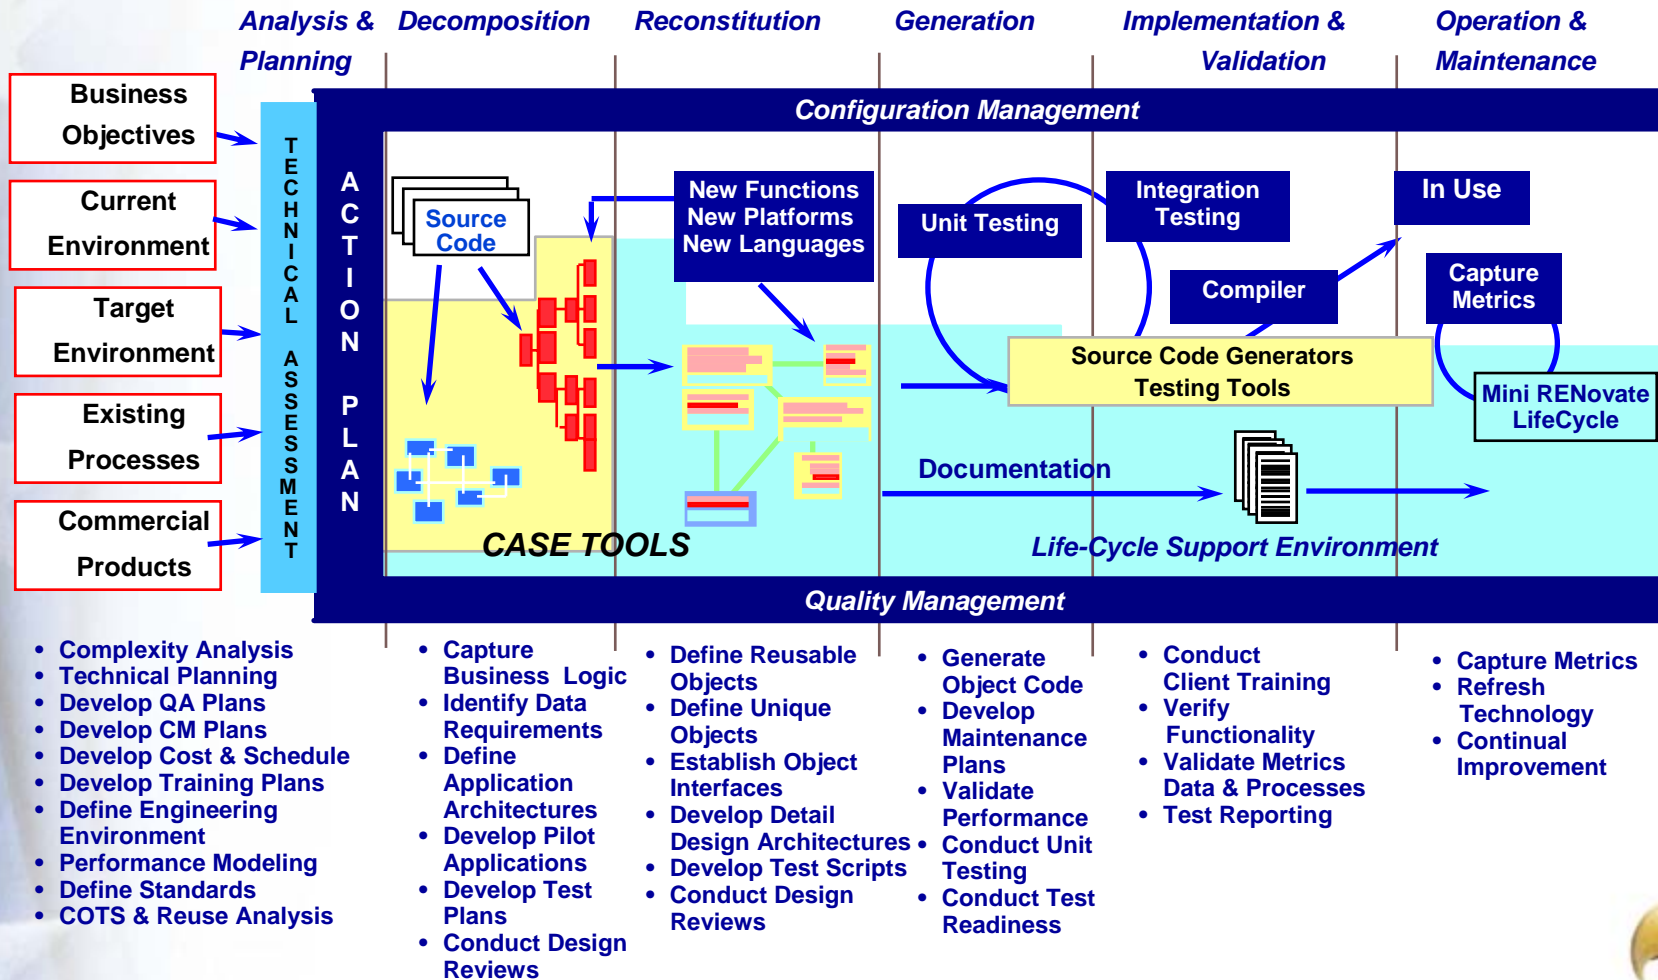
Analysis & Planning | Decomposition | Reconstitution | Generation | Implementation & Validation | Operation & Maintenance

Business Objectives

Current Environment

Target Environment

Existing Processes

Commercial Products

TECHNICAL ASSESSMENT

ACTION PLAN

Configuration Management

Source Code

New Functions
New Platforms
New Languages

Unit Testing

Integration Testing

In Use

Compiler

Capture Metrics

Source Code Generators
Testing Tools

Mini RENovate LifeCycle

Documentation

CASE TOOLS

Life-Cycle Support Environment

Quality Management

• Complexity Analysis
• Technical Planning
• Develop QA Plans
• Develop CM Plans
• Develop Cost & Schedule
• Develop Training Plans
• Define Engineering Environment
• Performance Modeling
• Define Standards
• COTS & Reuse Analysis

• Capture Business Logic
• Identify Data Requirements
• Define Application Architectures
• Develop Pilot Applications
• Develop Test Plans
• Conduct Design Reviews

• Define Reusable Objects
• Define Unique Objects
• Establish Object Interfaces
• Develop Detail Design Architectures
• Develop Test Scripts
• Conduct Design Reviews

• Generate Object Code
• Develop Maintenance Plans
• Validate Performance
• Conduct Unit Testing
• Conduct Test Readiness

• Conduct Client Training
• Verify Functionality
• Validate Metrics Data & Processes
• Test Reporting

• Capture Metrics
• Refresh Technology
• Continual Improvement